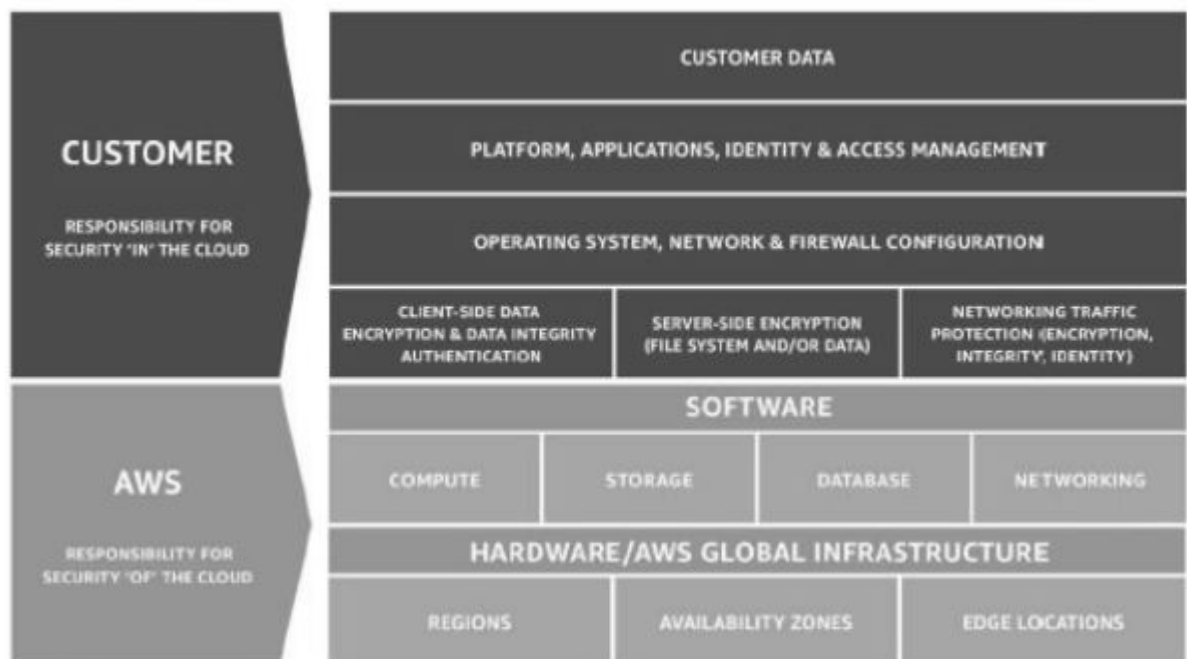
CUSTOMER

RESPONSIBILITY FOR SECURITY 'IN' THE CLOUD

CUSTOMER DATA

PLATFORM, APPLICATIONS, IDENTITY & ACCESS MANAGEMENT

OPERATING SYSTEM, NETWORK & FIREWALL CONFIGURATION

| CLIENT-SIDE DATA ENCRYPTION & DATA INTEGRITY AUTHENTICATION | SERVER-SIDE ENCRYPTION (FILE SYSTEM AND/OR DATA) | NETWORKING TRAFFIC PROTECTION (ENCRYPTION, INTEGRITY, IDENTITY) |
|---|---|---|

AWS

RESPONSIBILITY FOR SECURITY 'OF' THE CLOUD

SOFTWARE

| COMPUTE | STORAGE | DATABASE | NETWORKING |
|---|---|---|---|

HARDWARE/AWS GLOBAL INFRASTRUCTURE

| REGIONS | AVAILABILITY ZONES | EDGE LOCATIONS |
|---|---|---|